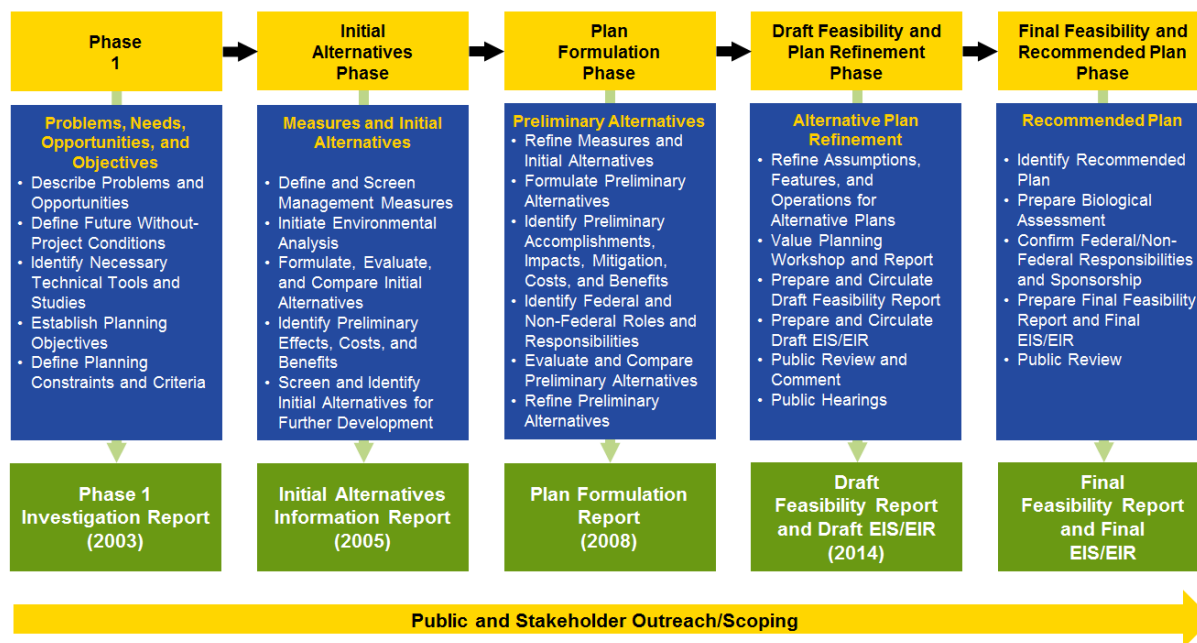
Phase 1

Problems, Needs, Opportunities, and Objectives
- Describe Problems and Opportunities
- Define Future Without-Project Conditions
- Identify Necessary Technical Tools and Studies
- Establish Planning Objectives
- Define Planning Constraints and Criteria

Phase 1 Investigation Report (2003)

Initial Alternatives Phase

Measures and Initial Alternatives
- Define and Screen Management Measures
- Initiate Environmental Analysis
- Formulate, Evaluate, and Compare Initial Alternatives
- Identify Preliminary Effects, Costs, and Benefits
- Screen and Identify Initial Alternatives for Further Development

Initial Alternatives Information Report (2005)

Plan Formulation Phase

Preliminary Alternatives
- Refine Measures and Initial Alternatives
- Formulate Preliminary Alternatives
- Identify Preliminary Accomplishments, Impacts, Mitigation, Costs, and Benefits
- Identify Federal and Non-Federal Roles and Responsibilities
- Evaluate and Compare Preliminary Alternatives
- Refine Preliminary Alternatives

Plan Formulation Report (2008)

Draft Feasibility and Plan Refinement Phase

Alternative Plan Refinement
- Refine Assumptions, Features, and Operations for Alternative Plans
- Value Planning Workshop and Report
- Prepare and Circulate Draft Feasibility Report
- Prepare and Circulate Draft EIS/EIR
- Public Review and Comment
- Public Hearings

Draft Feasibility Report and Draft EIS/EIR (2014)

Final Feasibility and Recommended Plan Phase

Recommended Plan
- Identify Recommended Plan
- Prepare Biological Assessment
- Confirm Federal/Non-Federal Responsibilities and Sponsorship
- Prepare Final Feasibility Report and Final EIS/EIR
- Public Review

Final Feasibility Report and Final EIS/EIR

Public and Stakeholder Outreach/Scoping